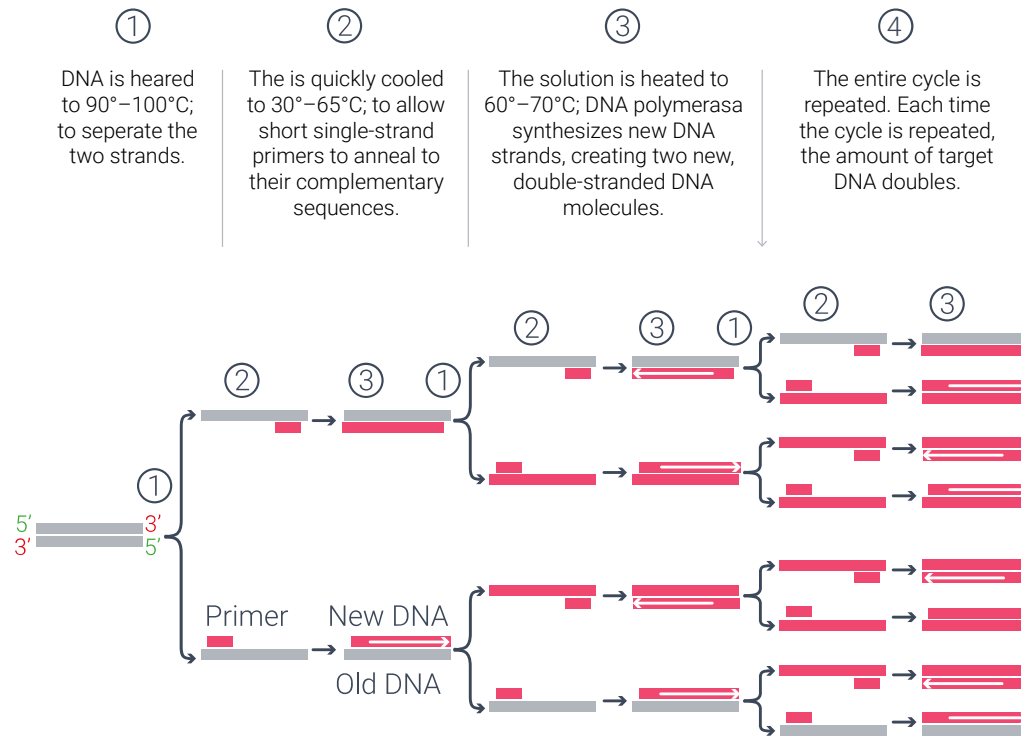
①

DNA is heared to 90°–100°C; to seperate the two strands.

②

The is quickly cooled to 30°–65°C; to allow short single-strand primers to anneal to their complementary sequences.

③

The solution is heated to 60°–70°C; DNA polymerasa synthesizes new DNA strands, creating two new, double-stranded DNA molecules.

④

The entire cycle is repeated. Each time the cycle is repeated, the amount of target DNA doubles.

5′ 3′
3′ 5′

①

② ③ ①

② ③ ①

② ③

Primer

New DNA

Old DNA